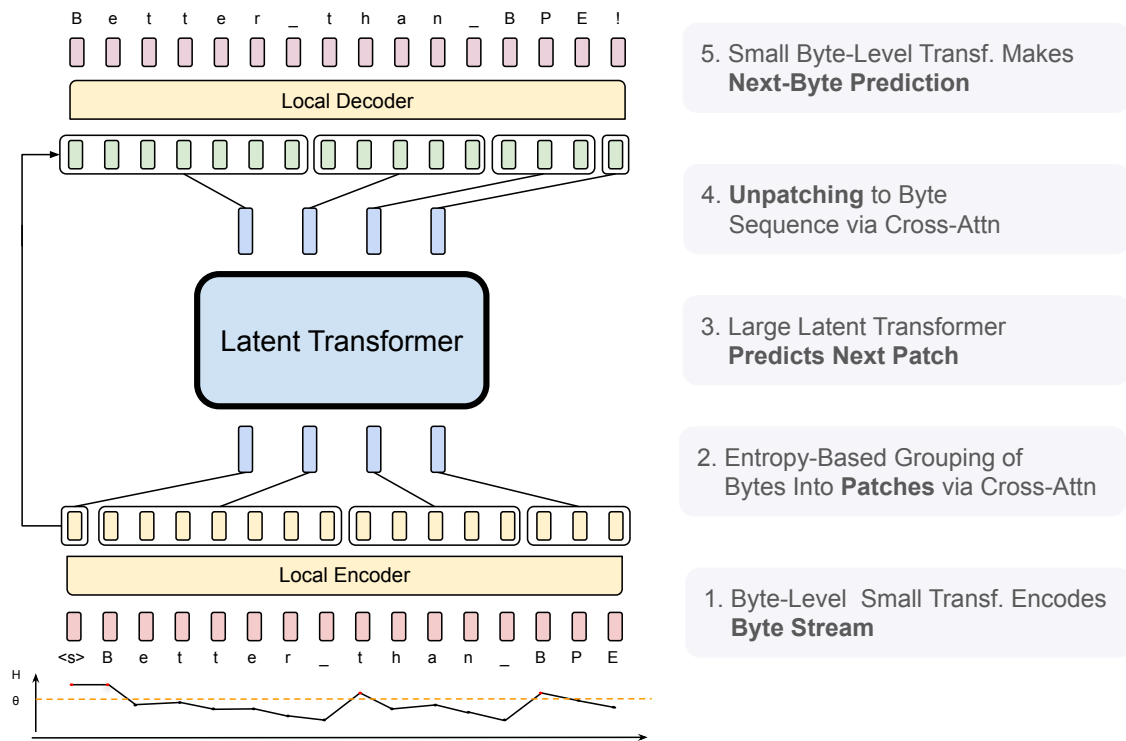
B e t t e r _ t h a n _ B P E !

Local Decoder

Latent Transformer

Local Encoder

<s> B e t t e r _ t h a n _ B P E

H

θ

5. Small Byte-Level Transf. Makes **Next-Byte Prediction**

4. **Unpatching** to Byte Sequence via Cross-Attn

3. Large Latent Transformer **Predicts Next Patch**

2. Entropy-Based Grouping of Bytes Into **Patches** via Cross-Attn

1. Byte-Level Small Transf. Encodes **Byte Stream**